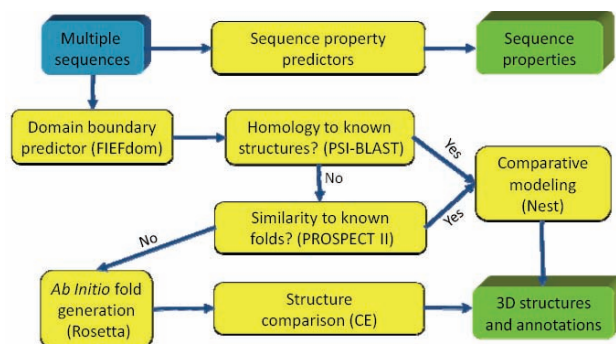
Multiple sequences

Sequence property predictors

Sequence properties

Domain boundary predictor (FIEFdom)

Homology to known structures? (PSI-BLAST)

Yes

No

Comparative modeling (Nest)

Similarity to known folds? (PROSPECT II)

Yes

No

*Ab Initio* fold generation (Rosetta)

Structure comparison (CE)

3D structures and annotations